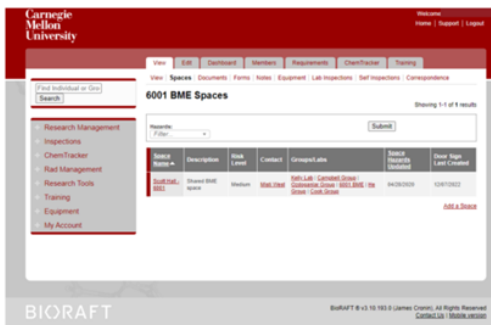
Carnegie Mellon University

Welcome
Home | Support | Logout

View | Edit | Dashboard | Members | Requirements | ChemTracker | Training

View | Spaces | Documents | Forms | Notes | Equipment | Lab Inspections | Self Inspections | Correspondence

Find Individual or Gro
Search

Research Management
Inspections
ChemTracker
Rad Management
Research Tools
Training
Equipment
My Account

6001 BME Spaces

Showing 1-1 of 1 results

Favorites:
Filter

Submit

| Space Name | Description | Risk Level | Contact | Groups/Labs | Space Records Updated | Door Sign Last Created |
|---|---|---|---|---|---|---|
| Scott Hall - 6001 | Shared BME space | Medium | Matt Vest | Kelly Lab \| Campbell Group \| Ozdoganlar Group \| 6001 BME \| He Group \| Cook Group | 04/28/2020 | 12/07/2022 |

Add a Space

BIORAFT

BioRAFT ® v3.10.193.0 (James Cronin). All Rights Reserved
Contact Us | Mobile version